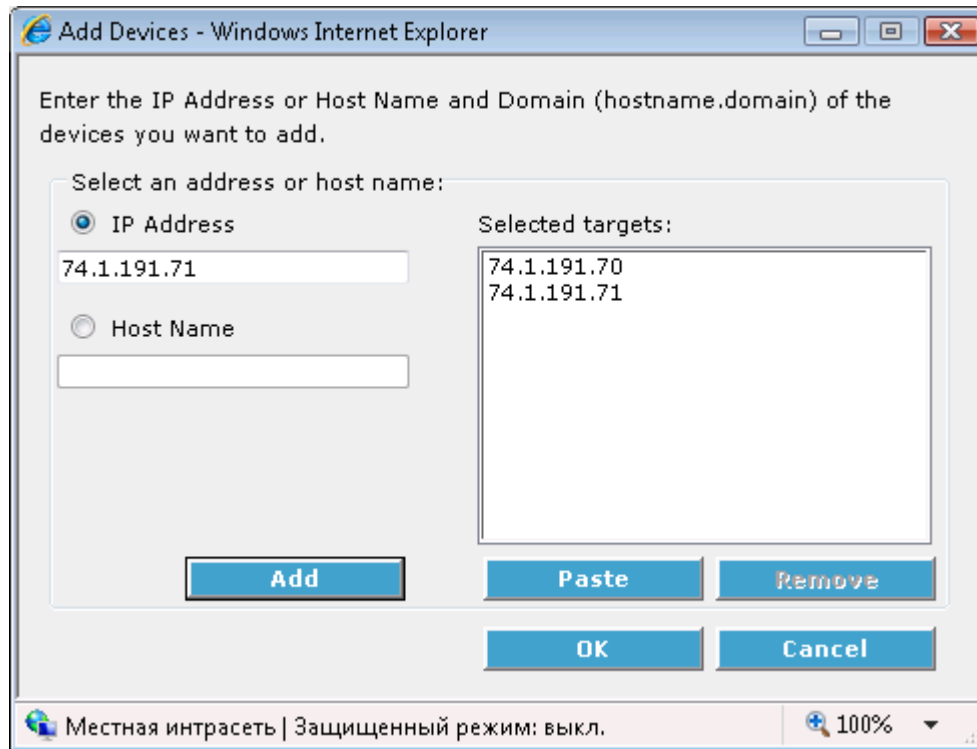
Add Devices - Windows Internet Explorer

Enter the IP Address or Host Name and Domain (hostname.domain) of the devices you want to add.

Select an address or host name:

IP Address

74.1.191.71

Host Name

Selected targets:

74.1.191.70
74.1.191.71

Add

Paste

Remove

OK

Cancel

Местная интрасеть | Защищенный режим: выкл.

100%